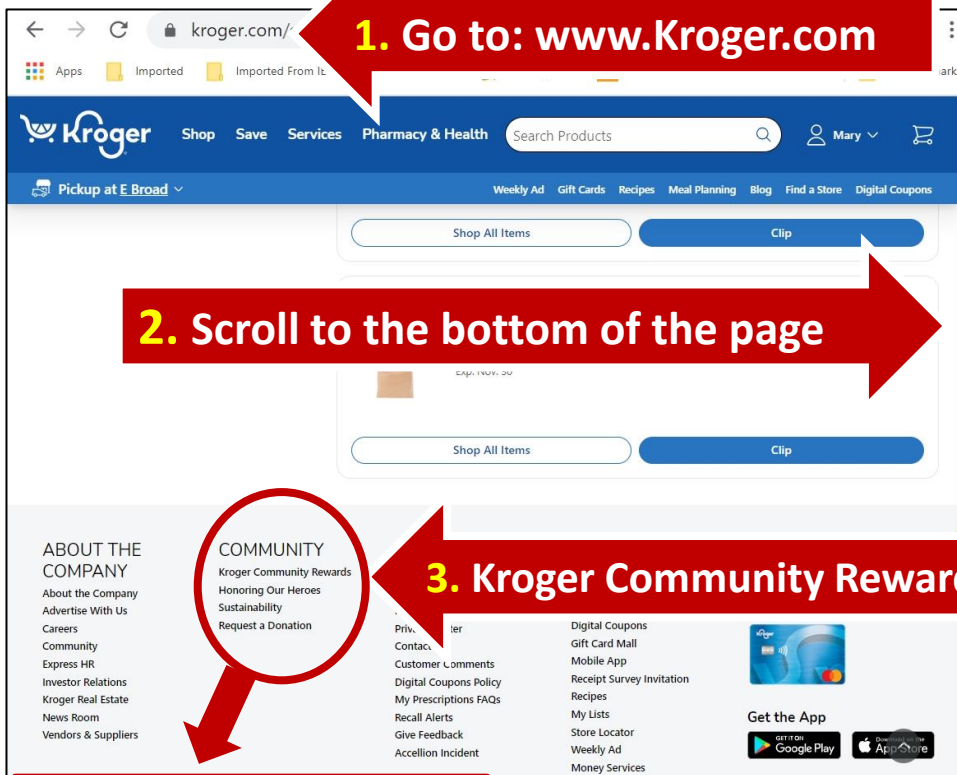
kroger.com/

1. Go to: www.Kroger.com

Apps Imported Imported From IE

Kroger Shop Save Services Pharmacy & Health Search Products Mary

Pickup at E Broad

Weekly Ad Gift Cards Recipes Meal Planning Blog Find a Store Digital Coupons

Shop All Items Clip

2. Scroll to the bottom of the page

Exp. Nov. 30

Shop All Items Clip

ABOUT THE COMPANY
About the Company
Advertise With Us
Careers
Community
Express HR
Investor Relations
Kroger Real Estate
News Room
Vendors & Suppliers

COMMUNITY
Kroger Community Rewards
Honoring Our Heroes
Sustainability
Request a Donation

3. Kroger Community Rewar

Priv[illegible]ter
Contac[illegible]
Customer Comments
Digital Coupons Policy
My Prescriptions FAQs
Recall Alerts
Give Feedback
Accellion Incident

Digital Coupons
Gift Card Mall
Mobile App
Receipt Survey Invitation
Recipes
My Lists
Store Locator
Weekly Ad
Money Services

Get the App
GET IT ON Google Play
Download on the App Store